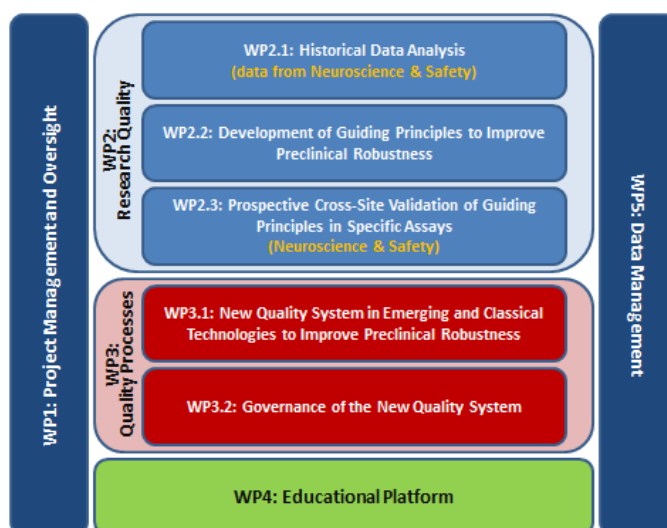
WP1: Project Management and Oversight

WP2: Research Quality

WP2.1: Historical Data Analysis
(data from Neuroscience & Safety)

WP2.2: Development of Guiding Principles to Improve Preclinical Robustness

WP2.3: Prospective Cross-Site Validation of Guiding Principles in Specific Assays
(Neuroscience & Safety)

WP3: Quality Processes

WP3.1: New Quality System in Emerging and Classical Technologies to Improve Preclinical Robustness

WP3.2: Governance of the New Quality System

WP4: Educational Platform

WP5: Data Management